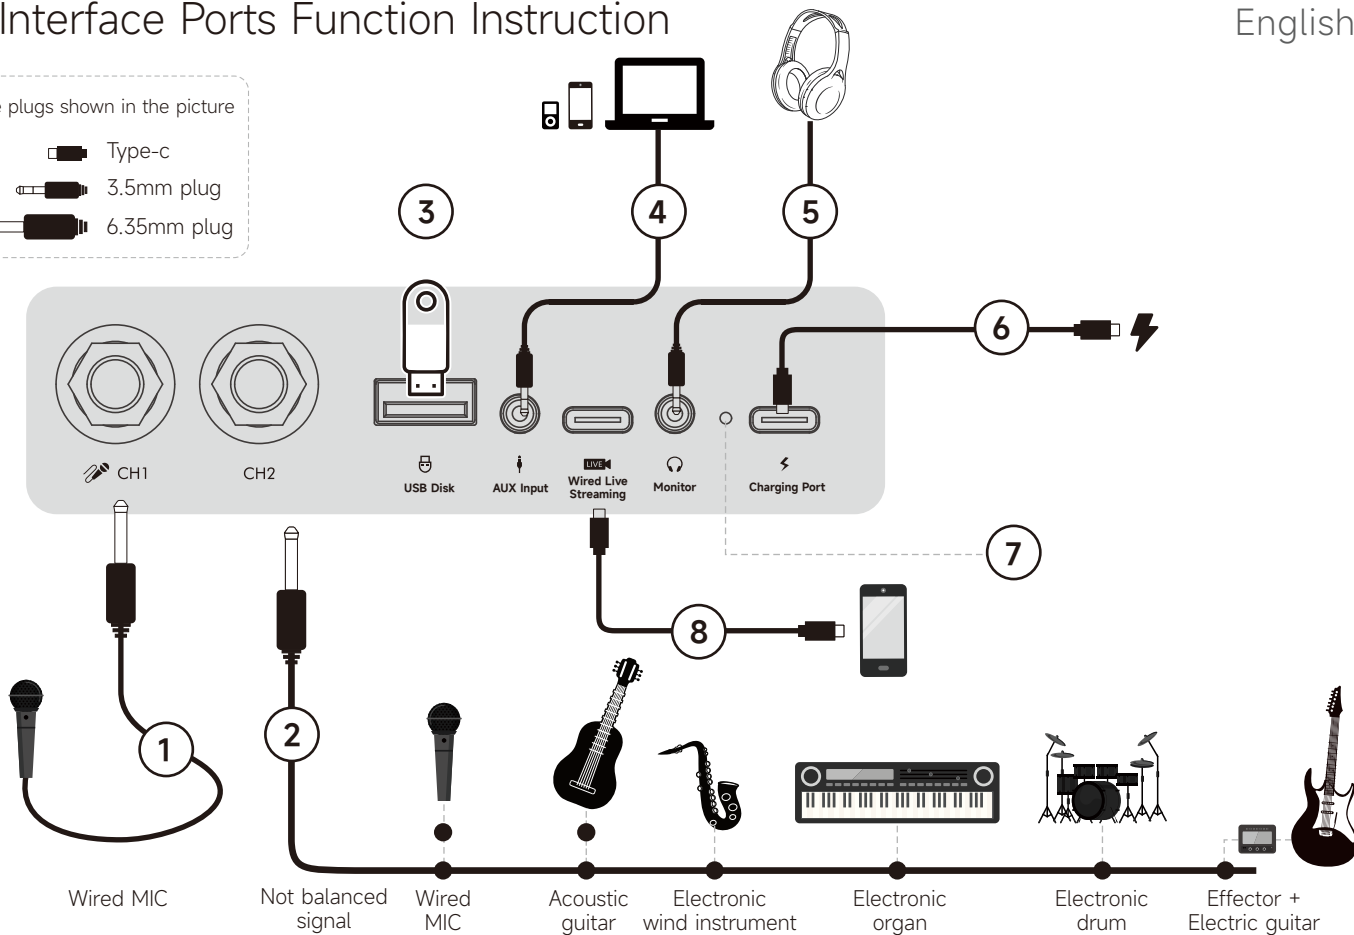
Interface Ports Function Instruction

English

e plugs shown in the picture

Type-c

3.5mm plug

6.35mm plug

3

4

5

6

CH1

CH2

USB Disk

AUX Input

LIVE

Wired Live Streaming

Monitor

Charging Port

7

8

1

2

Wired MIC

Not balanced signal

Wired MIC

Acoustic guitar

Electronic wind instrument

Electronic organ

Electronic drum

Effector + Electric guitar